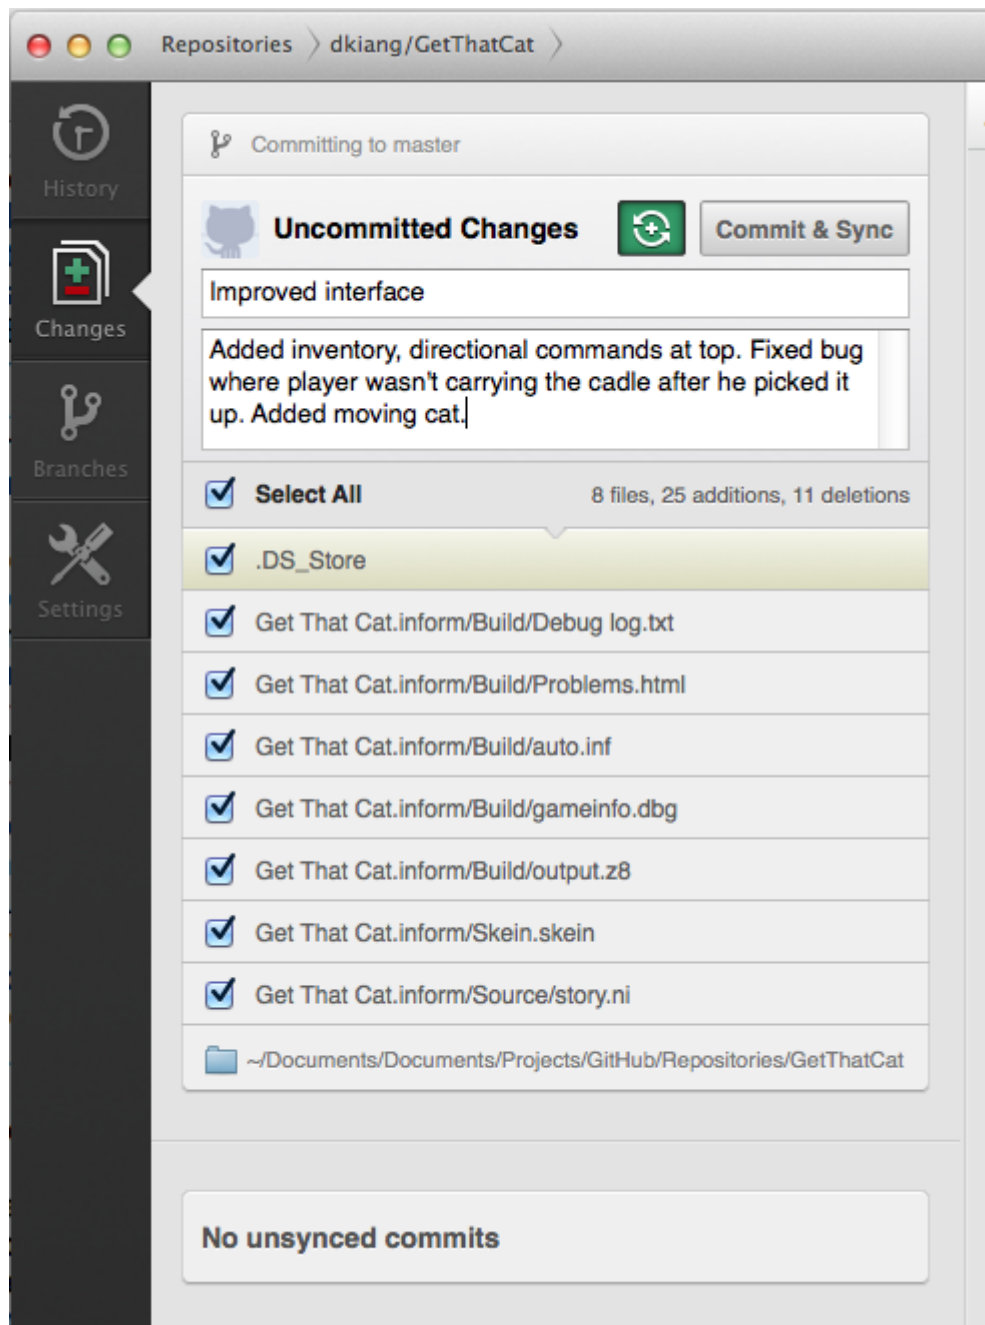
Repositories dkiang/GetThatCat

History

Changes

Branches

Settings

Committing to master

Uncommitted Changes

Commit & Sync

Improved interface

Added inventory, directional commands at top. Fixed bug where player wasn't carrying the cadle after he picked it up. Added moving cat.

Select All

8 files, 25 additions, 11 deletions

.DS_Store

Get That Cat.inform/Build/Debug log.txt

Get That Cat.inform/Build/Problems.html

Get That Cat.inform/Build/auto.inf

Get That Cat.inform/Build/gameinfo.dbg

Get That Cat.inform/Build/output.z8

Get That Cat.inform/Skein.skein

Get That Cat.inform/Source/story.ni

~/Documents/Documents/Projects/GitHub/Repositories/GetThatCat

No unsynced commits